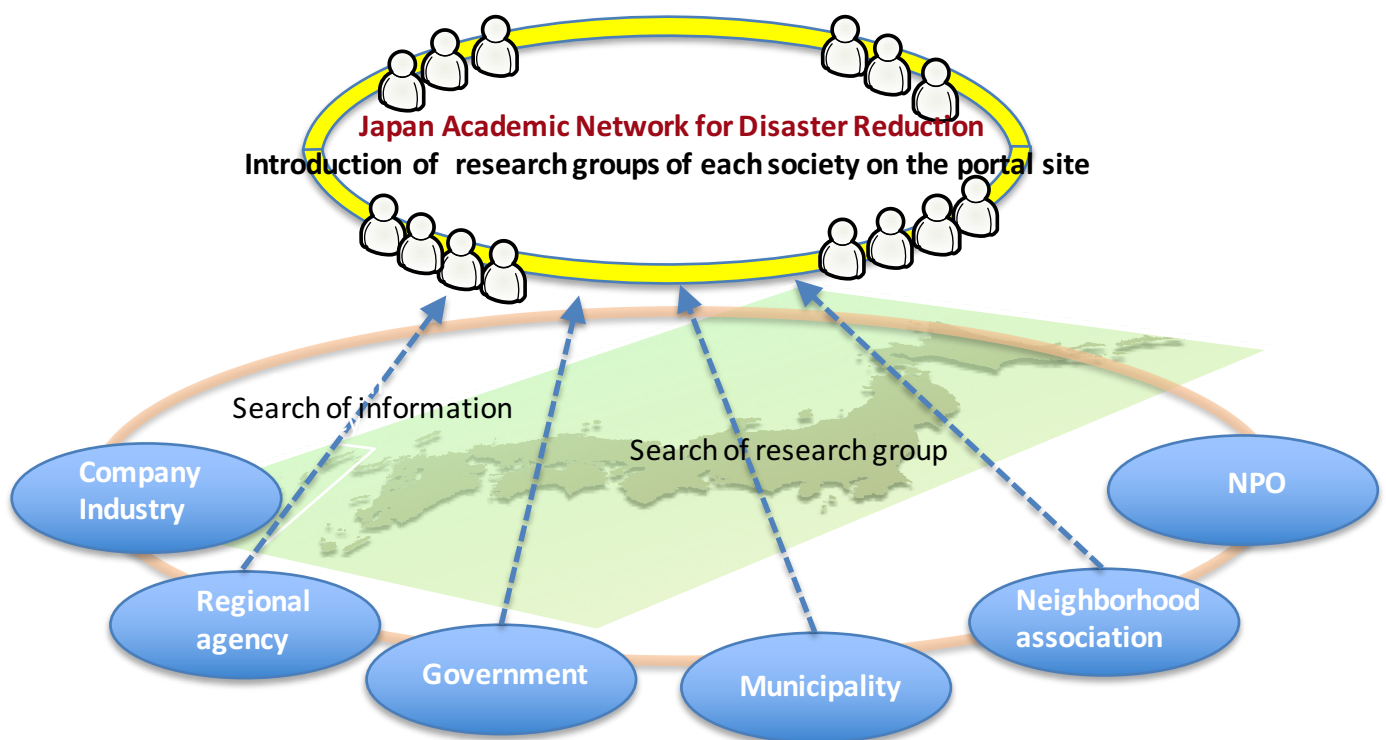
Japan Academic Network for Disaster Reduction
Introduction of research groups of each society on the portal site

Search of information

Search of research group

Company Industry

NPO

Regional agency

Government

Municipality

Neighborhood association